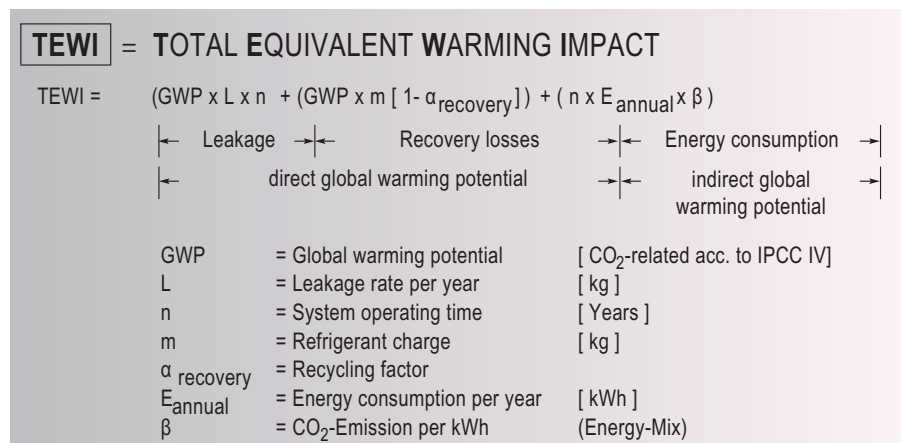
TEWI = TOTAL EQUIVALENT WARMING IMPACT

TEWI = (GWP x L x n + (GWP x m [ 1- $\alpha_{recovery}$ ]) + ( n x $E_{annual}$ x β )

|← Leakage →|← Recovery losses →|← Energy consumption →|

|← direct global warming potential →|← indirect global warming potential →|

| | | |
|---|---|---|
| GWP | = Global warming potential | [ $CO_2$-related acc. to IPCC IV] |
| L | = Leakage rate per year | [ kg ] |
| n | = System operating time | [ Years ] |
| m | = Refrigerant charge | [ kg ] |
| $\alpha_{recovery}$ | = Recycling factor | |
| $E_{annual}$ | = Energy consumption per year | [ kWh ] |
| β | = $CO_2$-Emission per kWh | (Energy-Mix) |